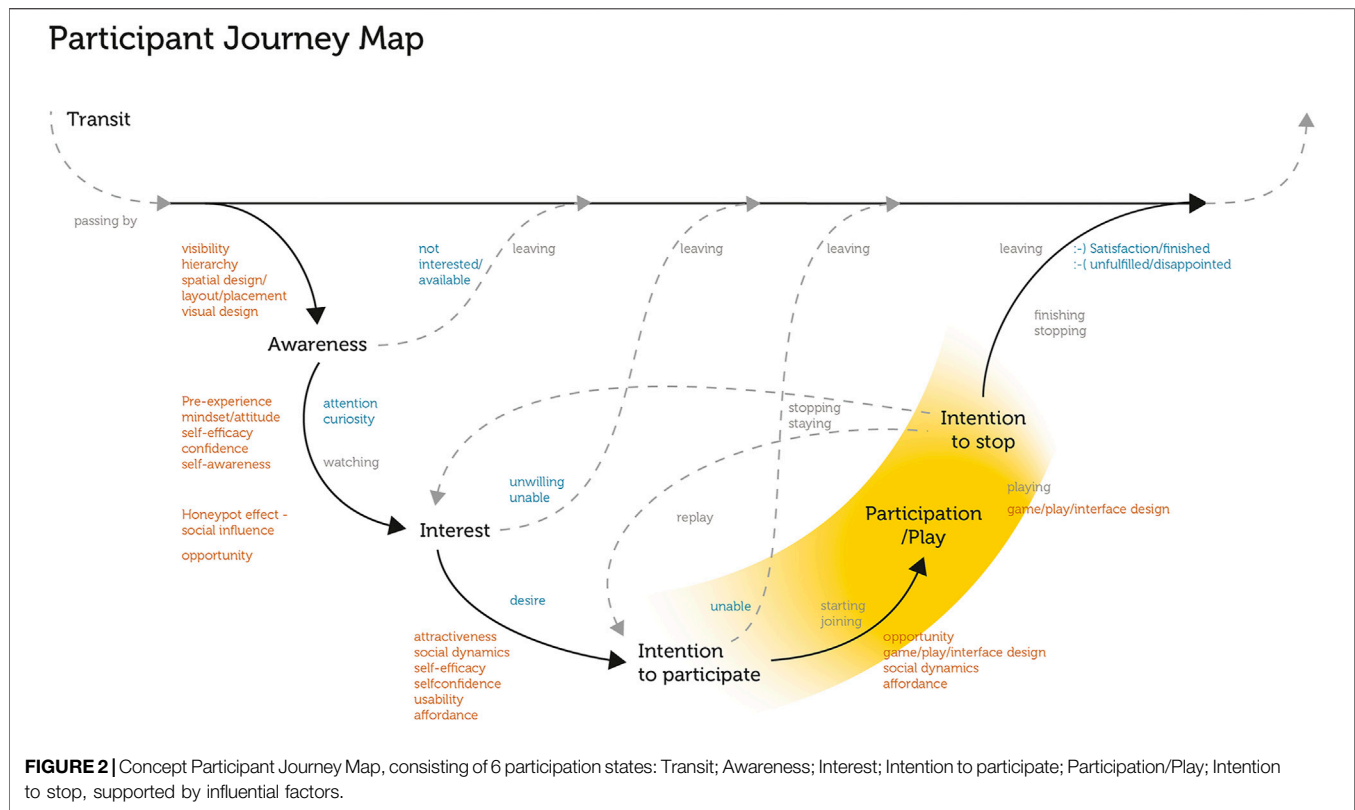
Participant Journey Map

Transit

passing by

visibility
hierarchy
spatial design/
layout/placement
visual design

not
interested/
available

leaving

leaving

leaving

leaving

:-) Satisfaction/finished
:-( unfulfilled/disappointed

Awareness

finishing
stopping

Pre-experience
mindset/attitude
self-efficacy
confidence
self-awareness

attention
curiosity

watching

stopping
staying

Intention
to stop

Honeypot effect -
social influence

opportunity

unwilling
unable

Interest

replay

playing

game/play/interface design

Participation
/Play

desire

unable

starting
joining

attractiveness
social dynamics
self-efficacy
selfconfidence
usability
affordance

Intention
to participate

opportunity
game/play/interface design
social dynamics
affordance

FIGURE 2 | Concept Participant Journey Map, consisting of 6 participation states: Transit; Awareness; Interest; Intention to participate; Participation/Play; Intention to stop, supported by influential factors.